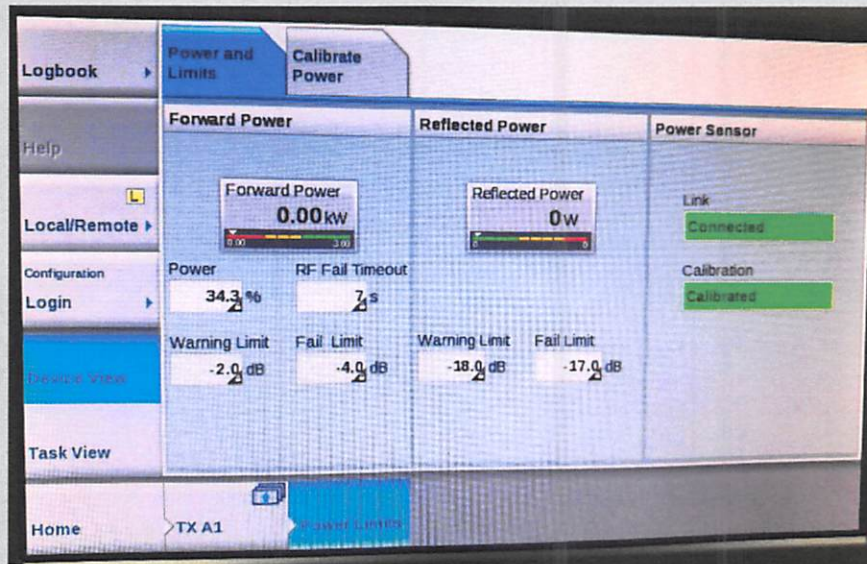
Logbook

Help

L

Local/Remote

Configuration

Login

Device View

Task View

Home

Power and Limits

Calibrate Power

Forward Power

Forward Power

0.00 kW

0.00 3.00

Power

34.3 %

RF Fail Timeout

7 s

Warning Limit

-2.0 dB

Fail Limit

-4.0 dB

Reflected Power

Reflected Power

0 W

0 0

Warning Limit

-18.0 dB

Fail Limit

-17.0 dB

Power Sensor

Link

Connected

Calibration

Calibrated

TX A1

Power Limits